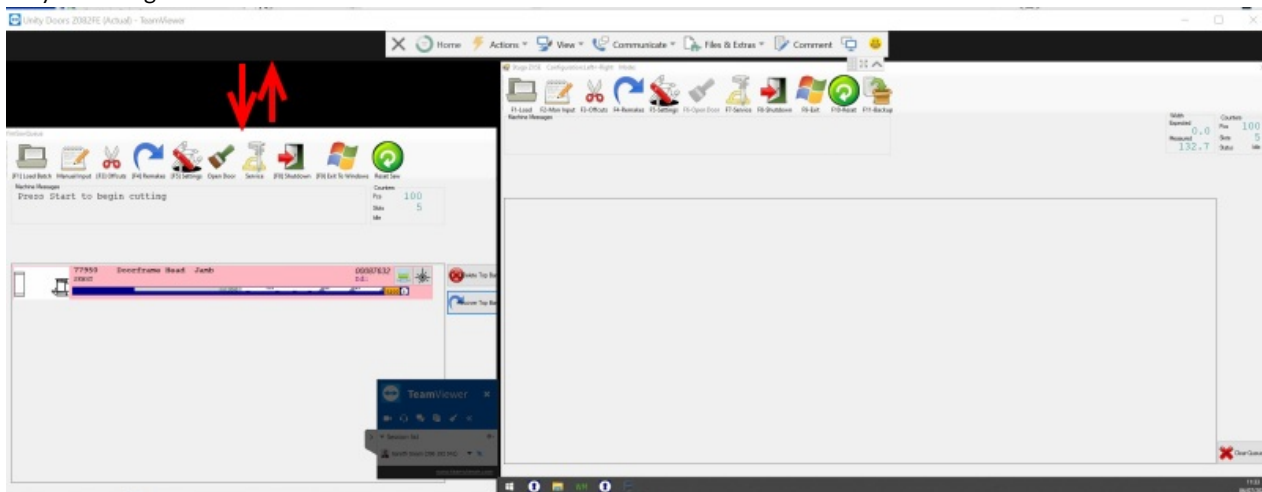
Unity Doors 2082FE (Actual) - TeamViewer

Home Actions View Communicate Files & Extras Comment

[F1] Load Batch Manual Input [F3] Offcuts [F4] Remakes [F5] Settings Open Door Service [F8] Shutdown [F9] Exit To Windows Reset Sew

Machine Messages
Press Start to begin cutting

Counters
Pcs 100
Stks 5
Idle

77959 Doorframe Head Jamb 00087632

TeamViewer

Session list

F1-Load F2-Man Input F3-Offcuts F4-Remakes F5-Settings F6-Open Door F7-Service F8-Shutdown F9-Exit F10-Reset F11-Backup
Machine Messages

Width
Expected 0.0
Measured 132.7

Counters
Pcs 100
Stks 5
Status Idle

Clear Queue